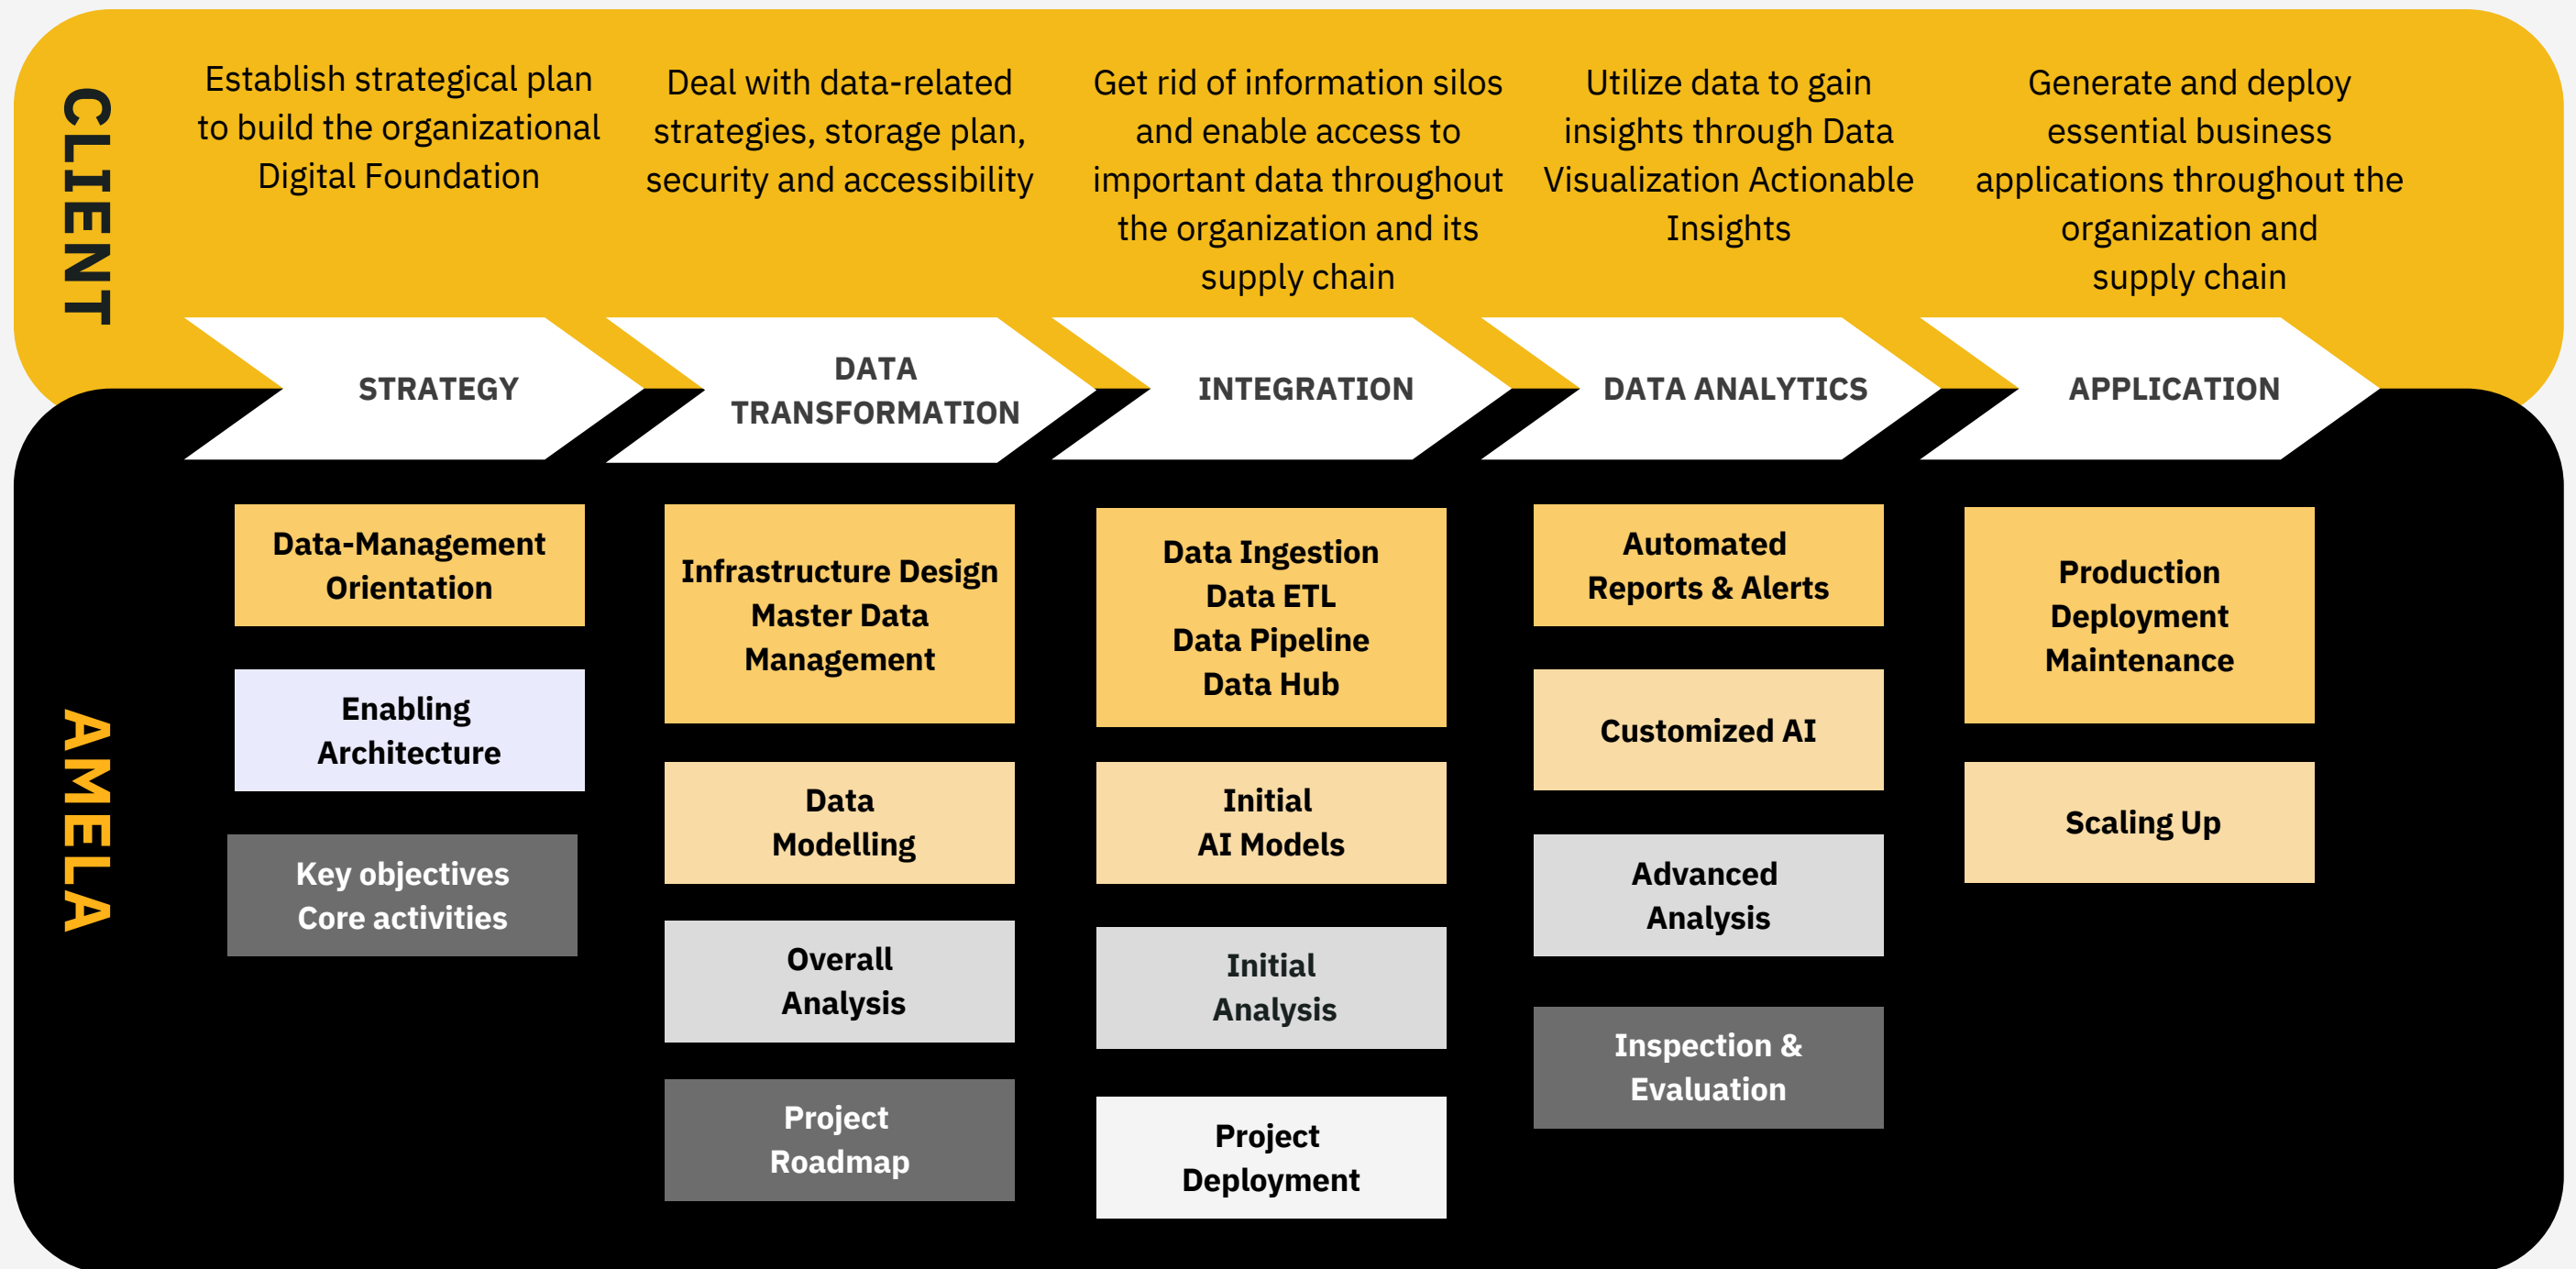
CLIENT

Establish strategical plan to build the organizational Digital Foundation

Deal with data-related strategies, storage plan, security and accessibility

Get rid of information silos and enable access to important data throughout the organization and its supply chain

Utilize data to gain insights through Data Visualization Actionable Insights

Generate and deploy essential business applications throughout the organization and supply chain

STRATEGY

DATA TRANSFORMATION

INTEGRATION

DATA ANALYTICS

APPLICATION

AMELA

Data-Management Orientation

Enabling Architecture

Key objectives Core activities

Infrastructure Design Master Data Management

Data Modelling

Overall Analysis

Project Roadmap

Data Ingestion Data ETL Data Pipeline Data Hub

Initial AI Models

Initial Analysis

Project Deployment

Automated Reports & Alerts

Customized AI

Advanced Analysis

Inspection & Evaluation

Production Deployment Maintenance

Scaling Up